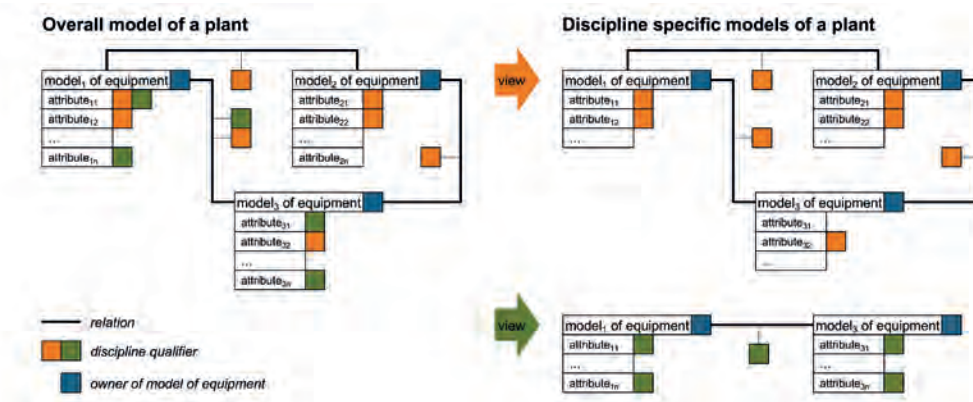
Overall model of a plant

model$_1$ of equipment
attribute$_{11}$
attribute$_{12}$
...
attribute$_{1n}$

model$_2$ of equipment
attribute$_{21}$
attribute$_{22}$
...
attribute$_{2n}$

model$_3$ of equipment
attribute$_{31}$
attribute$_{32}$
...
attribute$_{3n}$

relation
discipline qualifier
owner of model of equipment

Discipline specific models of a plant

view

model$_1$ of equipment
attribute$_{11}$
attribute$_{12}$
...

model$_2$ of equipment
attribute$_{21}$
attribute$_{22}$
...

model$_3$ of equipment
attribute$_{31}$
attribute$_{32}$
...

view

model$_1$ of equipment
attribute$_{11}$
...
attribute$_{1n}$

model$_3$ of equipment
attribute$_{31}$
...
attribute$_{3n}$